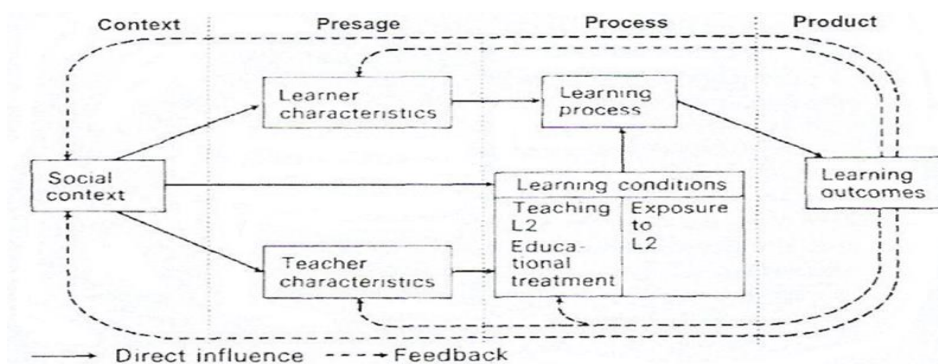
Context

Presage

Process

Product

Learner characteristics

Learning process

Social context

Learning conditions

Teaching L2

Educational treatment

Exposure to L2

Learning outcomes

Teacher characteristics

Direct influence

Feedback